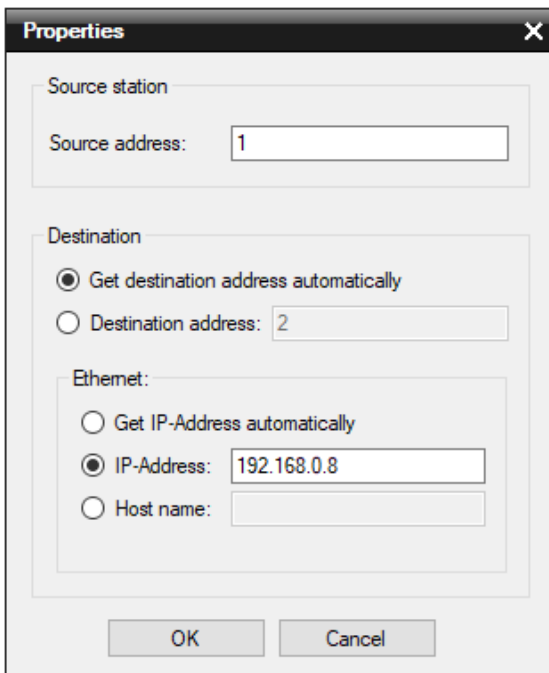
Properties
X

Source station
Source address: 1

Destination
Get destination address automatically
Destination address: 2

Ethernet:
Get IP-Address automatically
IP-Address: 192.168.0.8
Host name:

OK
Cancel